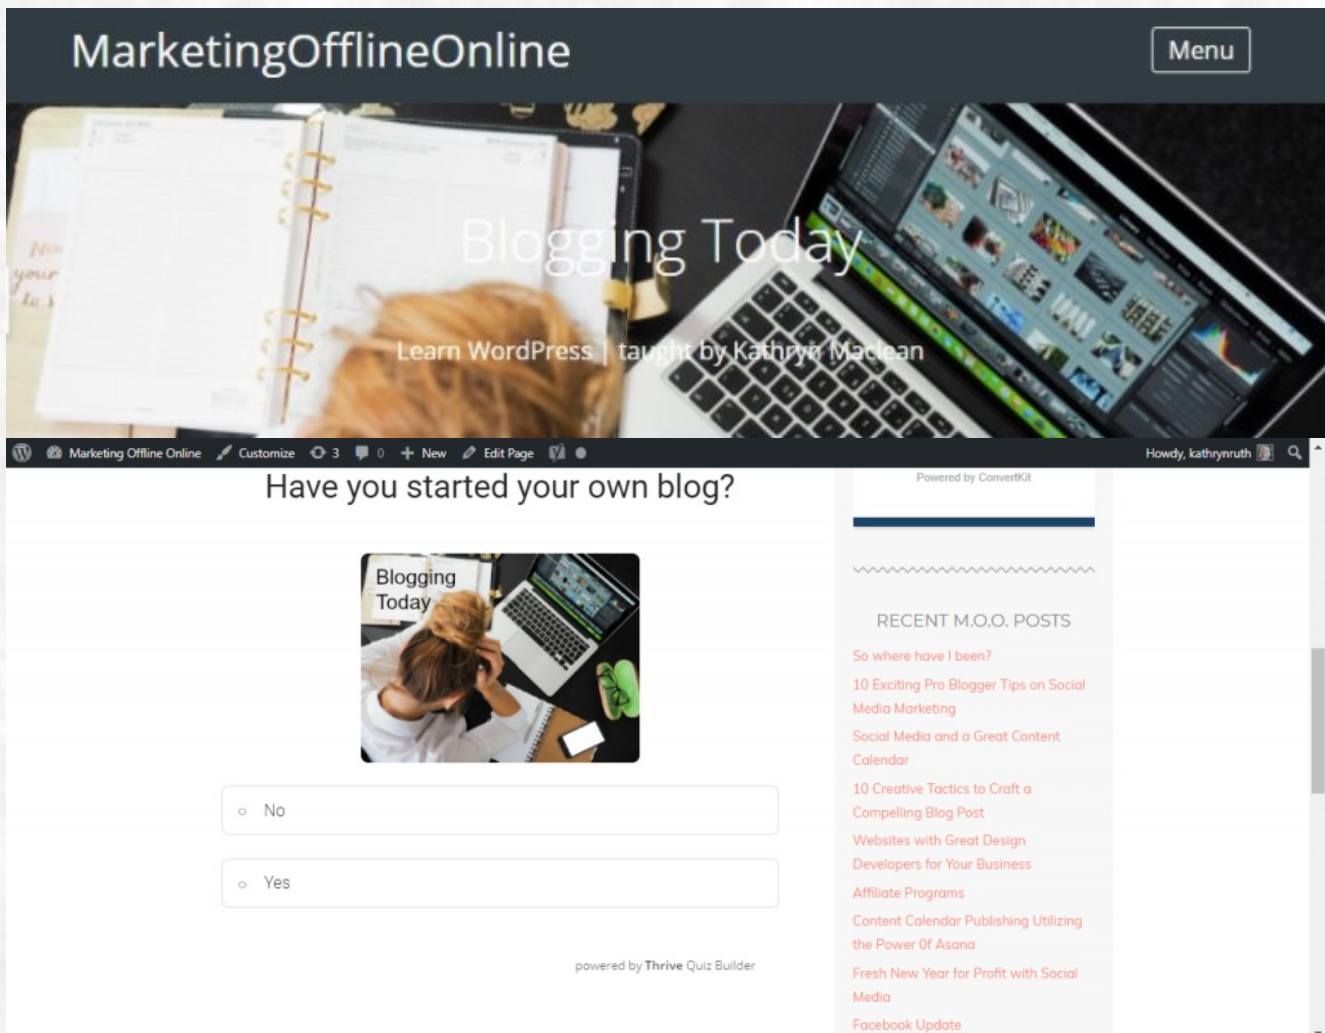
MarketingOfflineOnline

Menu

Blogging Today

Learn WordPress | taught by Kathryn Maclean

Marketing Offline Online Customize 3 0 New Edit Page

Howdy, kathrynruth

Have you started your own blog?

Blogging Today

No

Yes

powered by Thrive Quiz Builder

Powered by ConvertKit

RECENT M.O.O. POSTS

So where have I been?

10 Exciting Pro Blogger Tips on Social Media Marketing

Social Media and a Great Content Calendar

10 Creative Tactics to Craft a Compelling Blog Post

Websites with Great Design Developers for Your Business

Affiliate Programs

Content Calendar Publishing Utilizing the Power Of Asana

Fresh New Year for Profit with Social Media

Facebook Update